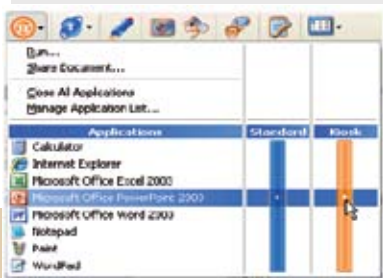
Run...
Share Document...

Close All Applications
Manage Application List...

Applications
Standard
Kiosk

Calculator
Internet Explorer
Microsoft Office Excel 2003
Microsoft Office PowerPoint 2003
Microsoft Office Word 2003
Notepad
Paint
WordPad